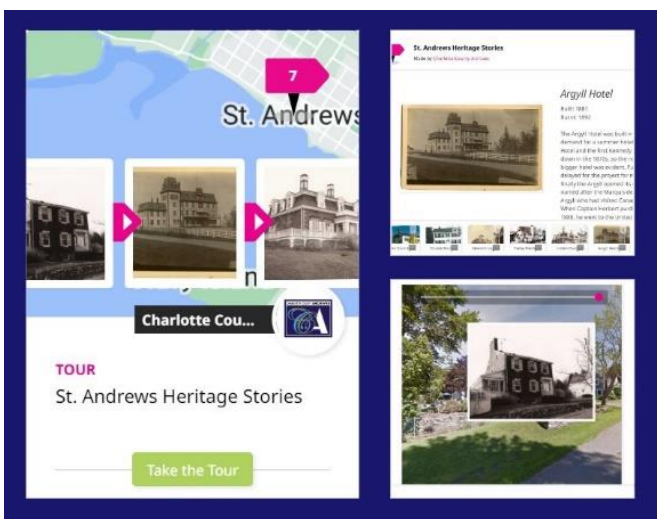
7

St. Andrews

Charlotte Cou...

TOUR

St. Andrews Heritage Stories

Take the Tour

St. Andrews Heritage Stories

Made by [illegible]

Argyll Hotel

Built: 1881

Burnt: 1892

The Argyll Hotel was built in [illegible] demand for a summer hotel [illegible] Hotel and the first Kennedy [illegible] down in the 1870s, so the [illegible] bigger hotel was evident. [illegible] delayed for the project to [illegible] finally the Argyll opened its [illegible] named after the Marquis of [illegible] Argyll who had visited Cana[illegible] When Captain Herbert purch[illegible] 1888, he went to the United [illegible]